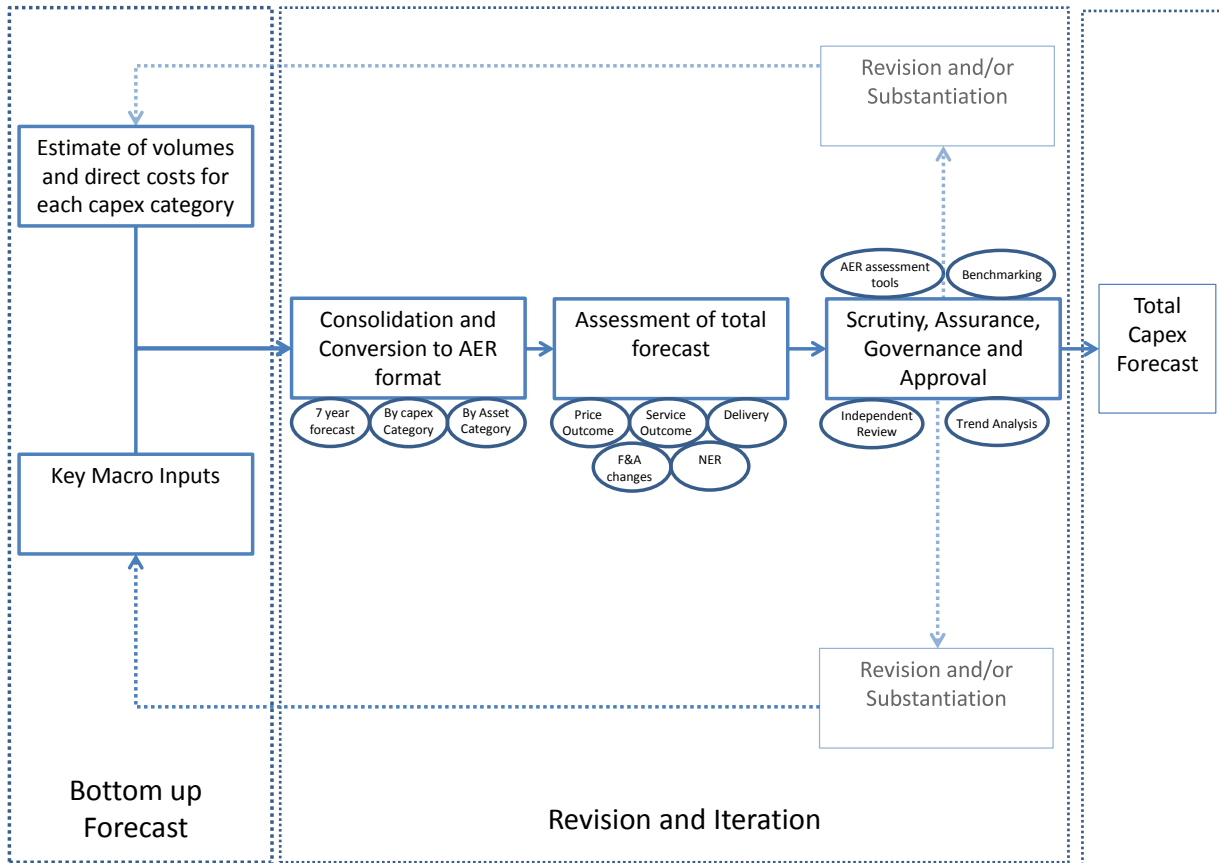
Revision and/or Substantiation

Estimate of volumes and direct costs for each capex category

AER assessment tools

Benchmarking

Consolidation and Conversion to AER format

Assessment of total forecast

Scrutiny, Assurance, Governance and Approval

Total Capex Forecast

7 year forecast

By capex Category

By Asset Category

Price Outcome

Service Outcome

Delivery

Independent Review

Trend Analysis

F&A changes

NER

Key Macro Inputs

Revision and/or Substantiation

Bottom up Forecast

Revision and Iteration